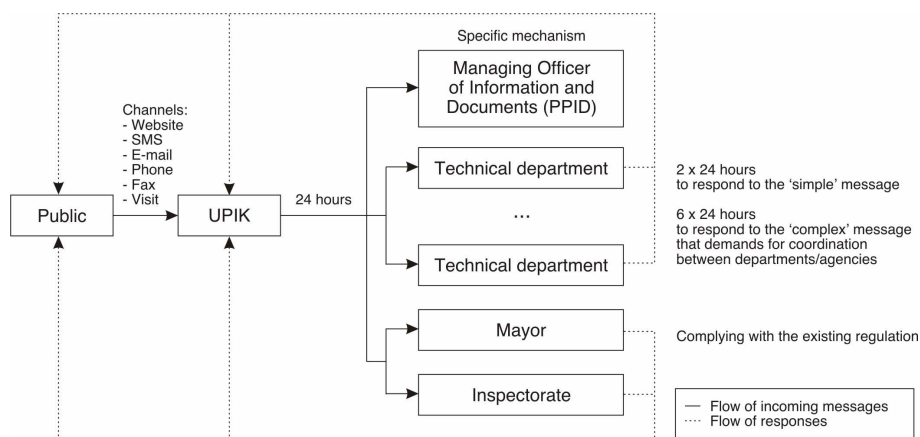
Specific mechanism

Channels:
- Website
- SMS
- E-mail
- Phone
- Fax
- Visit

Public

UPIK

24 hours

Managing Officer of Information and Documents (PPID)

Technical department

...

Technical department

Mayor

Inspectorate

2 x 24 hours
to respond to the 'simple' message

6 x 24 hours
to respond to the 'complex' message that demands for coordination between departments/agencies

Complying with the existing regulation

— Flow of incoming messages
···· Flow of responses